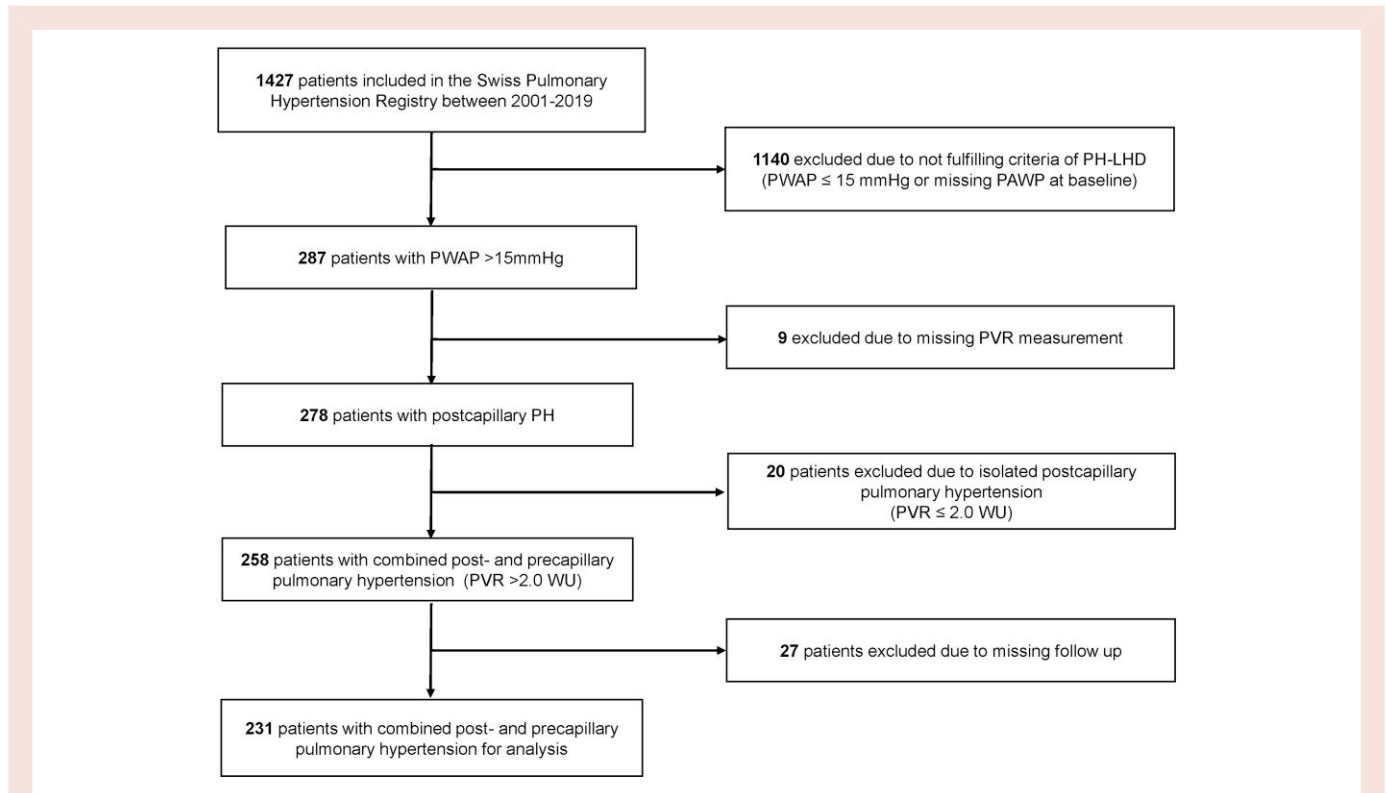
**1427** patients included in the Swiss Pulmonary Hypertension Registry between 2001-2019

**1140** excluded due to not fulfilling criteria of PH-LHD (PWAP ≤ 15 mmHg or missing PAWP at baseline)

**287** patients with PWAP >15mmHg

**9** excluded due to missing PVR measurement

**278** patients with postcapillary PH

**20** patients excluded due to isolated postcapillary pulmonary hypertension (PVR ≤ 2.0 WU)

**258** patients with combined post- and precapillary pulmonary hypertension (PVR >2.0 WU)

**27** patients excluded due to missing follow up

**231** patients with combined post- and precapillary pulmonary hypertension for analysis